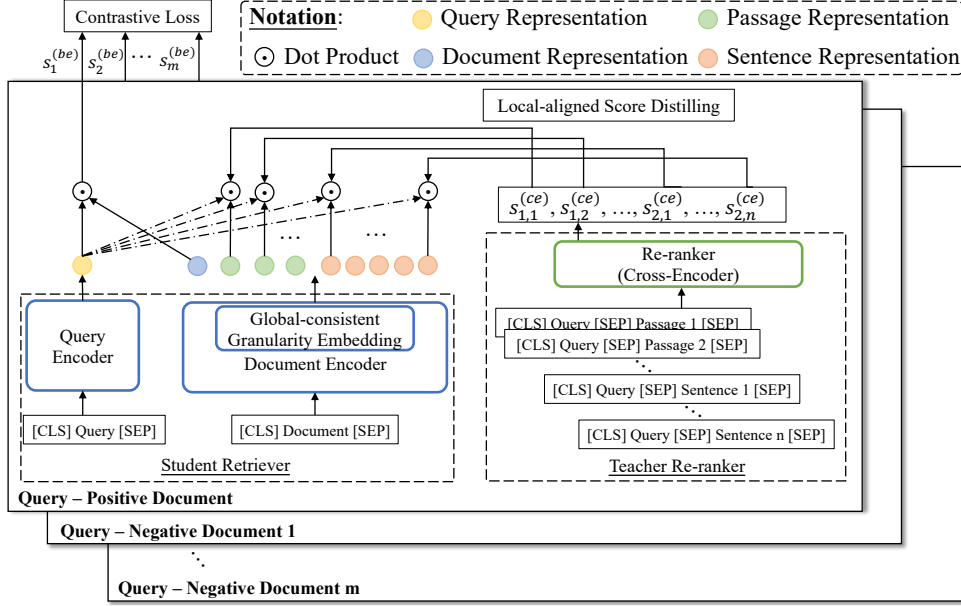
Contrastive Loss

$s_1^{(be)}$ $s_2^{(be)}$ … $s_m^{(be)}$

Notation: Query Representation Passage Representation
⊙ Dot Product Document Representation Sentence Representation

Local-aligned Score Distilling

$s_{1,1}^{(ce)}, s_{1,2}^{(ce)}, \ldots, s_{2,1}^{(ce)}, \ldots, s_{2,n}^{(ce)}$

…

…

Re-ranker
(Cross-Encoder)

[CLS] Query [SEP] Passage 1 [SEP]
[CLS] Query [SEP] Passage 2 [SEP]
[CLS] Query [SEP] Sentence 1 [SEP]
[CLS] Query [SEP] Sentence n [SEP]

Teacher Re-ranker

Query Encoder

Global-consistent Granularity Embedding
Document Encoder

[CLS] Query [SEP]
[CLS] Document [SEP]

Student Retriever

Query – Positive Document
Query – Negative Document 1
Query – Negative Document m